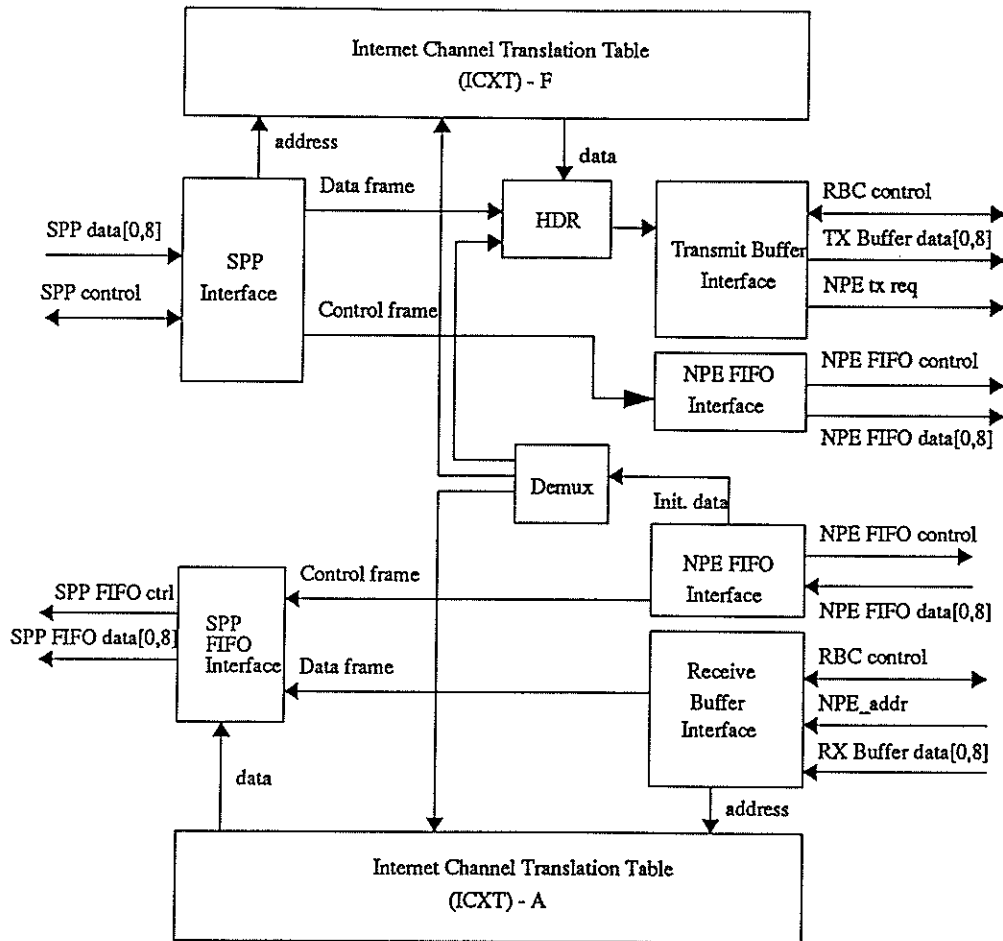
Internet Channel Translation Table
(ICXT) - F

address

data

Data frame

HDR

Transmit Buffer Interface

RBC control

TX Buffer data[0,8]

NPE tx req

SPP data[0,8]

SPP Interface

SPP control

Control frame

NPE FIFO Interface

NPE FIFO control

NPE FIFO data[0,8]

Demux

Init. data

NPE FIFO Interface

NPE FIFO control

NPE FIFO data[0,8]

Control frame

SPP FIFO ctrl

SPP FIFO data[0,8]

SPP FIFO Interface

Data frame

Receive Buffer Interface

RBC control

NPE_addr

RX Buffer data[0,8]

data

address

Internet Channel Translation Table
(ICXT) - A